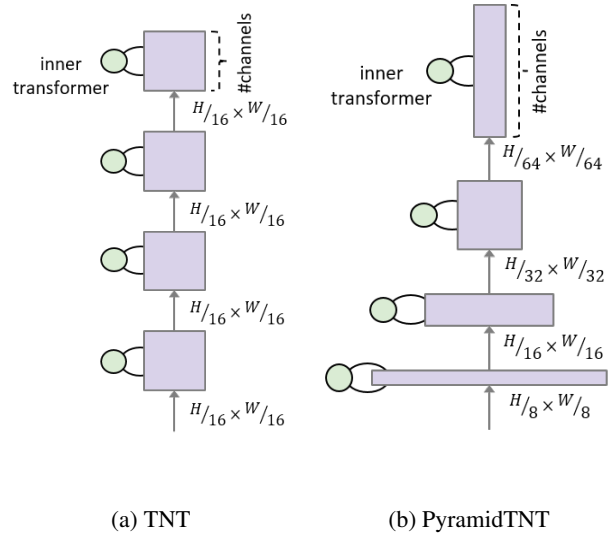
inner transformer

#channels

$H/_{16} \times W/_{16}$

$H/_{16} \times W/_{16}$

$H/_{16} \times W/_{16}$

$H/_{16} \times W/_{16}$

(a) TNT

inner transformer

#channels

$H/_{64} \times W/_{64}$

$H/_{32} \times W/_{32}$

$H/_{16} \times W/_{16}$

$H/_{8} \times W/_{8}$

(b) PyramidTNT